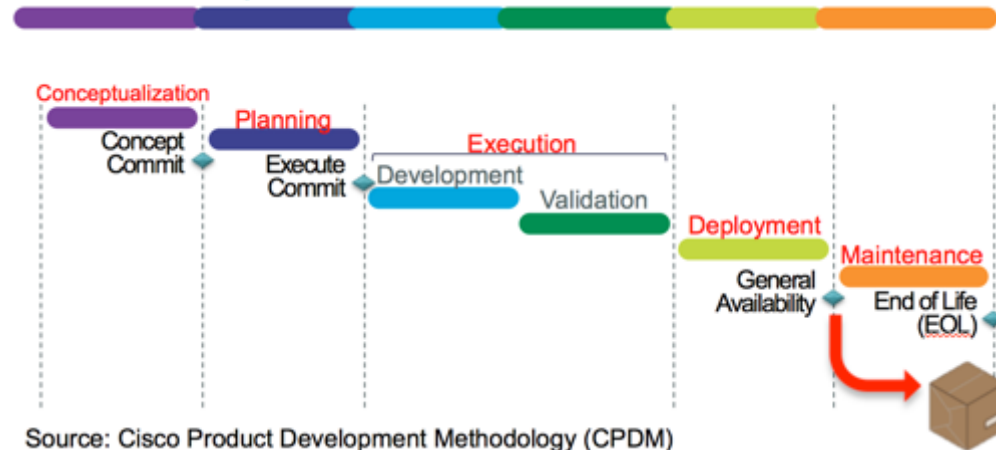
Conceptualization

Concept Commit

Planning

Execute Commit

Execution

Development

Validation

Deployment

General Availability

Maintenance

End of Life (EOL)

Source: Cisco Product Development Methodology (CPDM)